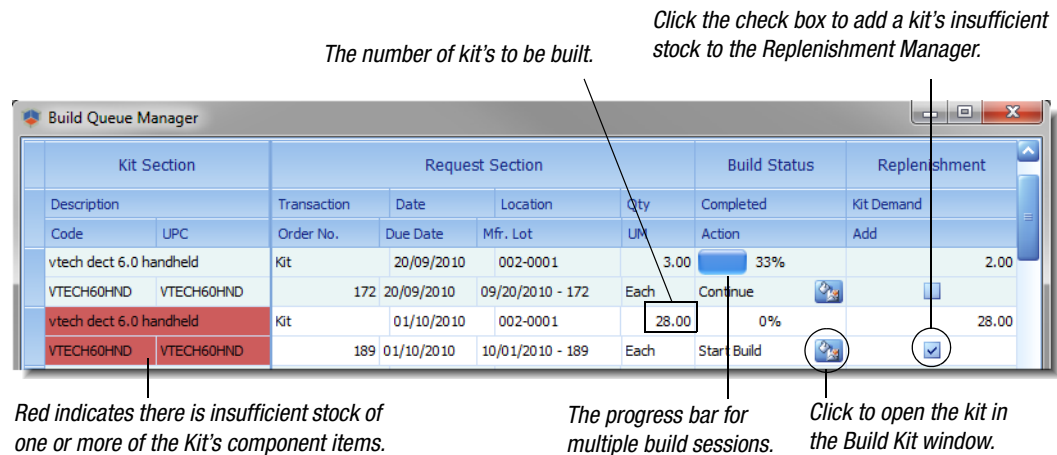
Click the check box to add a kit's insufficient stock to the Replenishment Manager.

The number of kit's to be built.

Build Queue Manager

| Kit Section | | Request Section | | | | Build Status | Replenishment |
|---|---|---|---|---|---|---|---|
| Description | | Transaction | Date | Location | Qty | Completed | Kit Demand |
| Code | UPC | Order No. | Due Date | Mfr. Lot | UM | Action | Add |
| vtech dect 6.0 handheld | | Kit | 20/09/2010 | 002-0001 | 3.00 | 33% | 2.00 |
| VTECH60HND | VTECH60HND | 172 | 20/09/2010 | 09/20/2010 - 172 | Each | Continue | |
| vtech dect 6.0 handheld | | Kit | 01/10/2010 | 002-0001 | 28.00 | 0% | 28.00 |
| VTECH60HND | VTECH60HND | 189 | 01/10/2010 | 10/01/2010 - 189 | Each | Start Build | |

Red indicates there is insufficient stock of one or more of the Kit's component items.

The progress bar for multiple build sessions.

Click to open the kit in the Build Kit window.